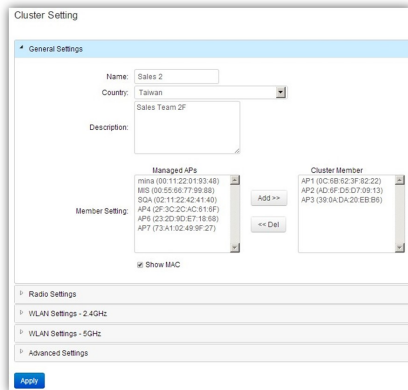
Cluster Setting

General Settings

Name: Sales 2

Country: Taiwan

Description: Sales Team 2F

Managed APs
mina (00:11:22:01:93:48)
MIS (00:55:66:77:99:88)
SQA (02:11:22:42:41:40)
AP4 (2F:3C:2C:AC:61:6F)
AP6 (23:2D:9D:E7:18:68)
AP7 (73:A1:02:49:9F:27)

Member Setting:

Add >>

<< Del

Cluster Member
AP1 (0C:8B:62:3F:82:22)
AP2 (AD:6F:D5:D7:09:13)
AP3 (39:0A:DA:20:EB:B6)

Show MAC

Radio Settings

WLAN Settings - 2.4GHz

WLAN Settings - 5GHz

Advanced Settings

Apply